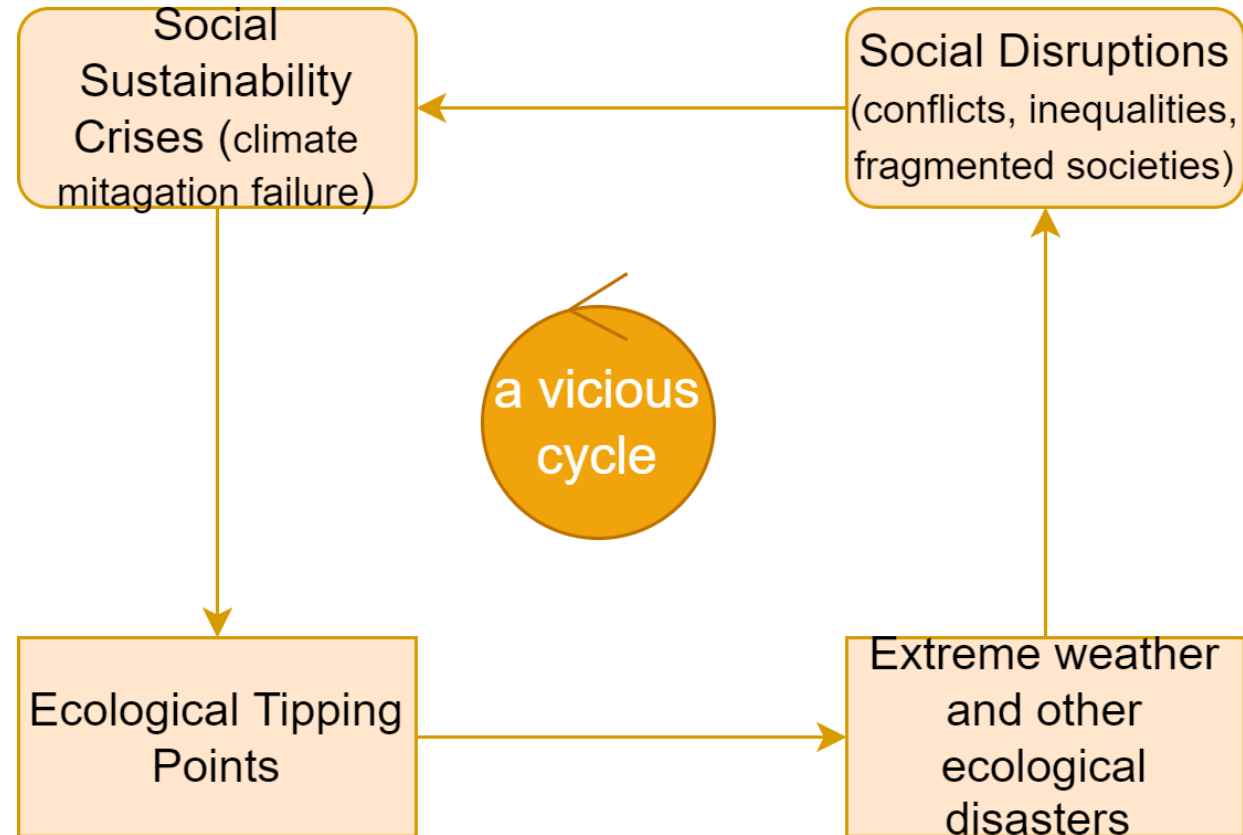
Social Sustainability Crises (climate mitagation failure)

Social Disruptions (conflicts, inequalities, fragmented societies)

a vicious cycle

Ecological Tipping Points

Extreme weather and other ecological disasters